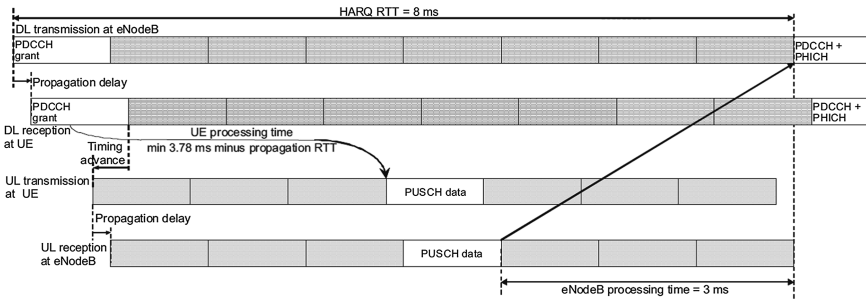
HARQ RTT = 8 ms

DL transmission at eNodeB

PDCCH grant

PDCCH + PHICH

Propagation delay

PDCCH grant

PDCCH + PHICH

DL reception at UE

UE processing time min 3.78 ms minus propagation RTT

Timing advance

UL transmission at UE

PUSCH data

Propagation delay

UL reception at eNodeB

PUSCH data

eNodeB processing time = 3 ms